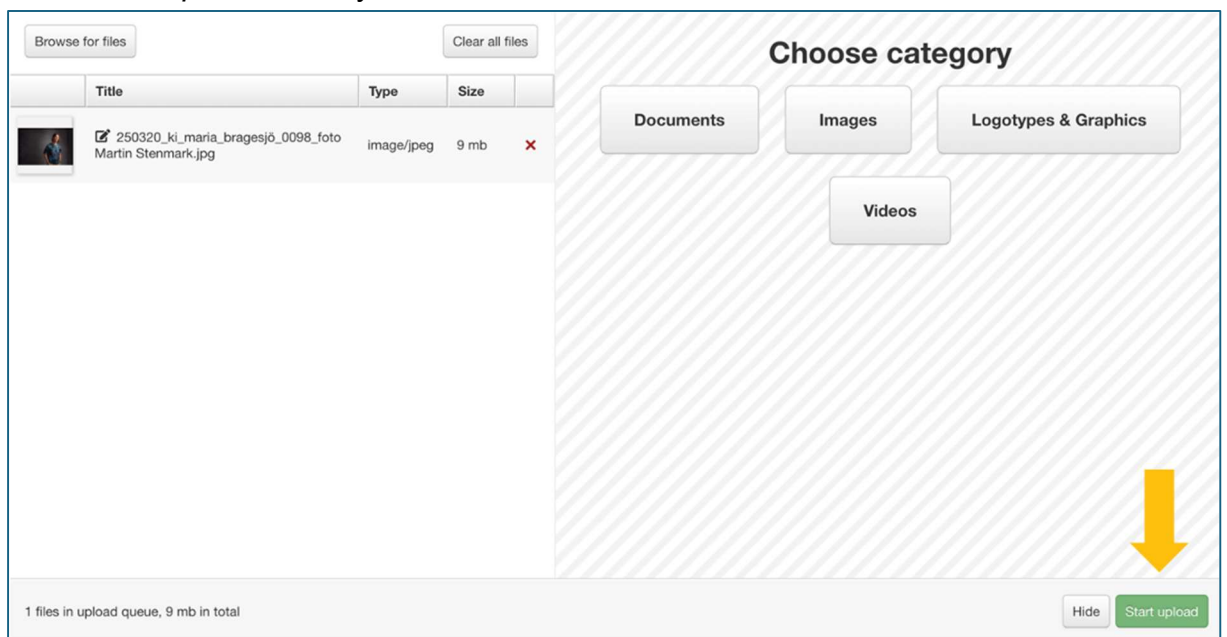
Browse for files

Clear all files

| | Title | Type | Size | |
|---|---|---|---|---|
| | 250320_ki_maria_bragesjö_0098_foto Martin Stenmark.jpg | image/jpeg | 9 mb | ✕ |

Choose category

Documents

Images

Logotypes & Graphics

Videos

1 files in upload queue, 9 mb in total

Hide

Start upload